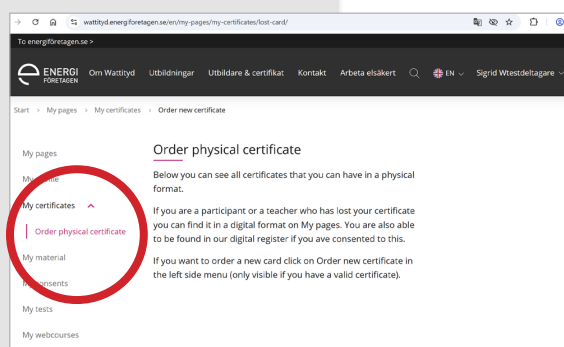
wattityd.energiforetagen.se/en/my-pages/my-certificates/lost-card/

To energiföretagen.se >

ENERGI FÖRETAGEN Om Wattityd Utbildningar Utbildare & certifikat Kontakt Arbeta elsäkert EN Sigrid Wtestdeltagare

Start › My pages › My certificates › Order new certificate

My pages

My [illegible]file

My certificates

Order physical certificate

My material

M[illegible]onsents

My tests

My webcourses

Order physical certificate

Below you can see all certificates that you can have in a physical format.

If you are a participant or a teacher who has lost your certificate you can find it in a digital format on My pages. You are also able to be found in our digital register if you ave consented to this.

If you want to order a new card click on Order new certificate in the left side menu (only visible if you have a valid certificate).